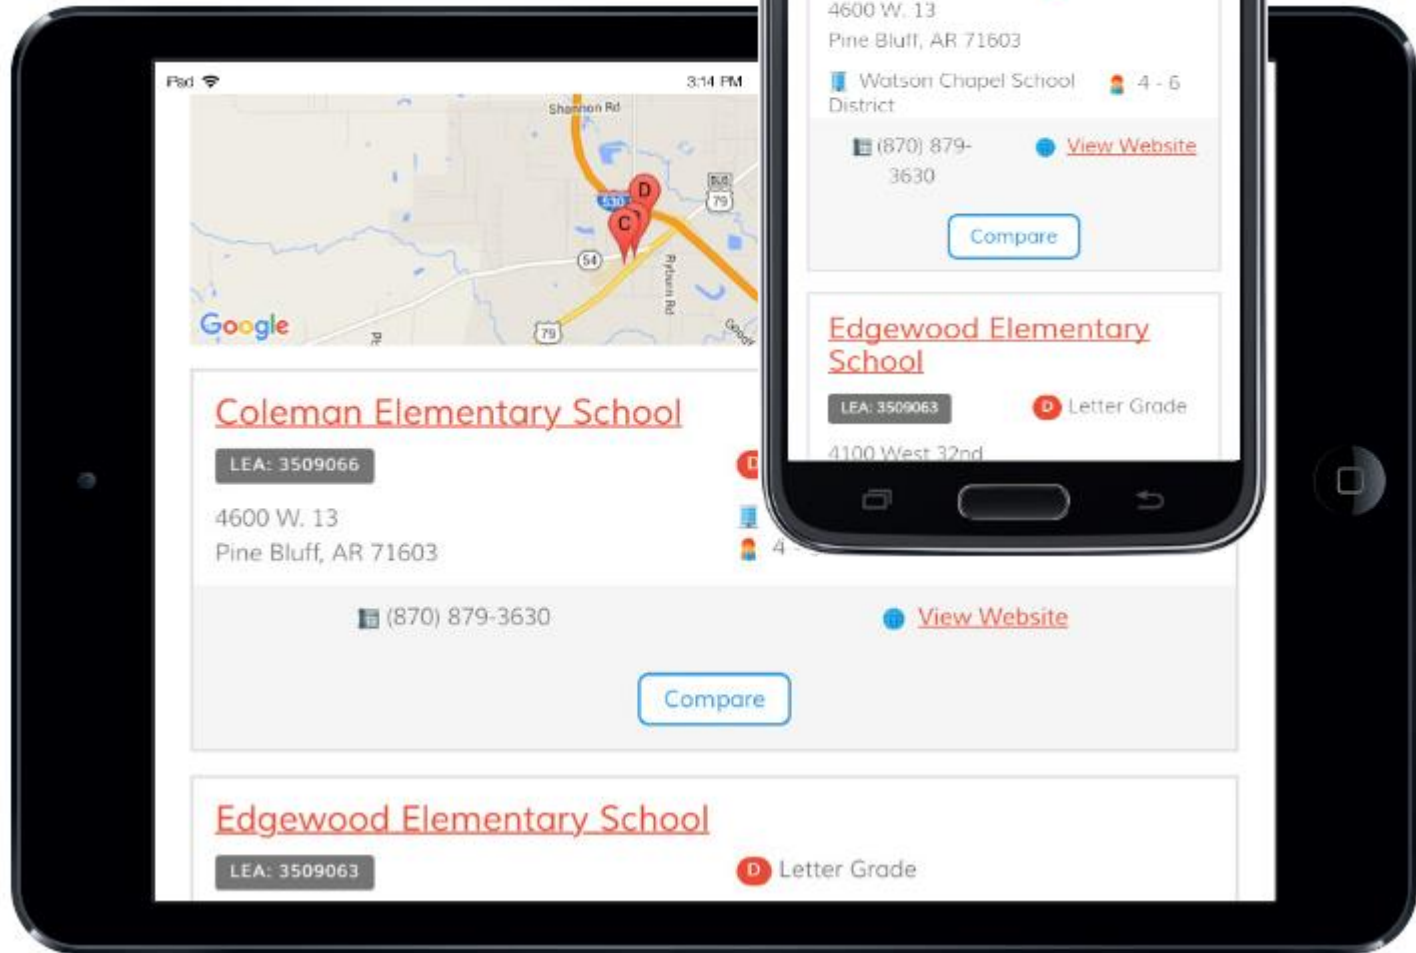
iPad
3:14 PM

Shannon Rd
D
C
530
79
54
79
Ryburn Rd
Google

Coleman Elementary School
LEA: 3509066
D
4600 W. 13
Pine Bluff, AR 71603
4
(870) 879-3630
View Website
Compare

Edgewood Elementary School
LEA: 3509063
D Letter Grade

4600 W. 13
Pine Bluff, AR 71603
Watson Chapel School District
4 - 6
(870) 879-3630
View Website
Compare

Edgewood Elementary School
LEA: 3509063
D Letter Grade
4100 West 32nd